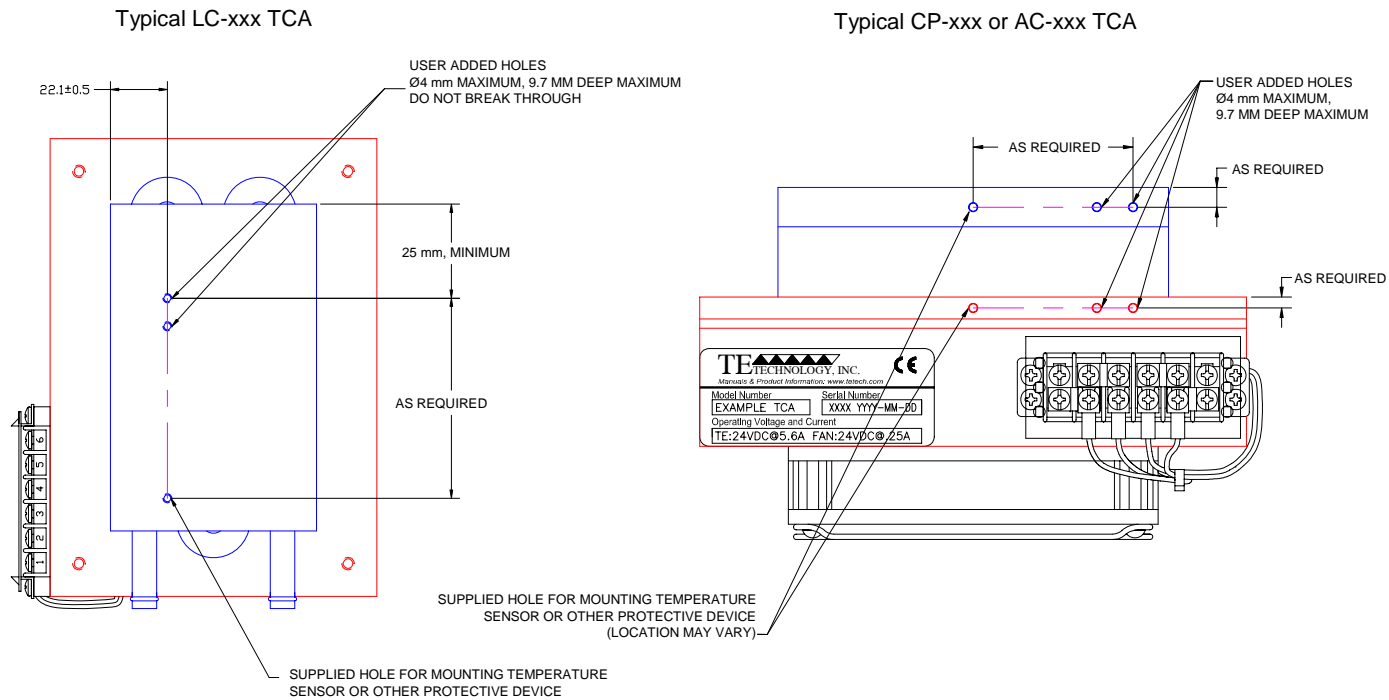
Typical LC-xxx TCA

22.1±0.5

USER ADDED HOLES
Ø4 mm MAXIMUM, 9.7 MM DEEP MAXIMUM
DO NOT BREAK THROUGH

25 mm, MINIMUM

AS REQUIRED

6
5
4
3
2
1

SUPPLIED HOLE FOR MOUNTING TEMPERATURE SENSOR OR OTHER PROTECTIVE DEVICE

Typical CP-xxx or AC-xxx TCA

USER ADDED HOLES
Ø4 mm MAXIMUM,
9.7 MM DEEP MAXIMUM

AS REQUIRED

AS REQUIRED

AS REQUIRED

TE TECHNOLOGY, INC.
Manuals & Product Information: www.tetech.com
CE
Model Number
EXAMPLE TCA
Serial Number
XXXX YYYY-MM-DD
Operating Voltage and Current
TE:24VDC@5.6A FAN:24VDC@.25A

SUPPLIED HOLE FOR MOUNTING TEMPERATURE SENSOR OR OTHER PROTECTIVE DEVICE (LOCATION MAY VARY)